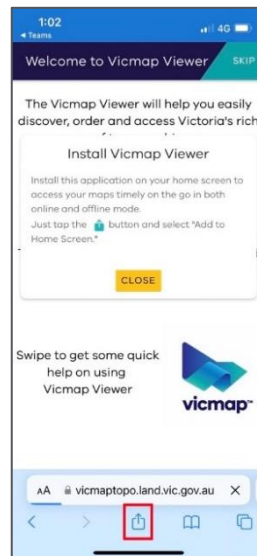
1:02
◂ Teams
4G

Welcome to Vicmap Viewer
SKIP

The Vicmap Viewer will help you easily discover, order and access Victoria's rich

Install Vicmap Viewer

Install this application on your home screen to access your maps timely on the go in both online and offline mode.
Just tap the button and select "Add to Home Screen."

CLOSE

Swipe to get some quick help on using Vicmap Viewer

vicmap

AA vicmaptopo.land.vic.gov.au ✕